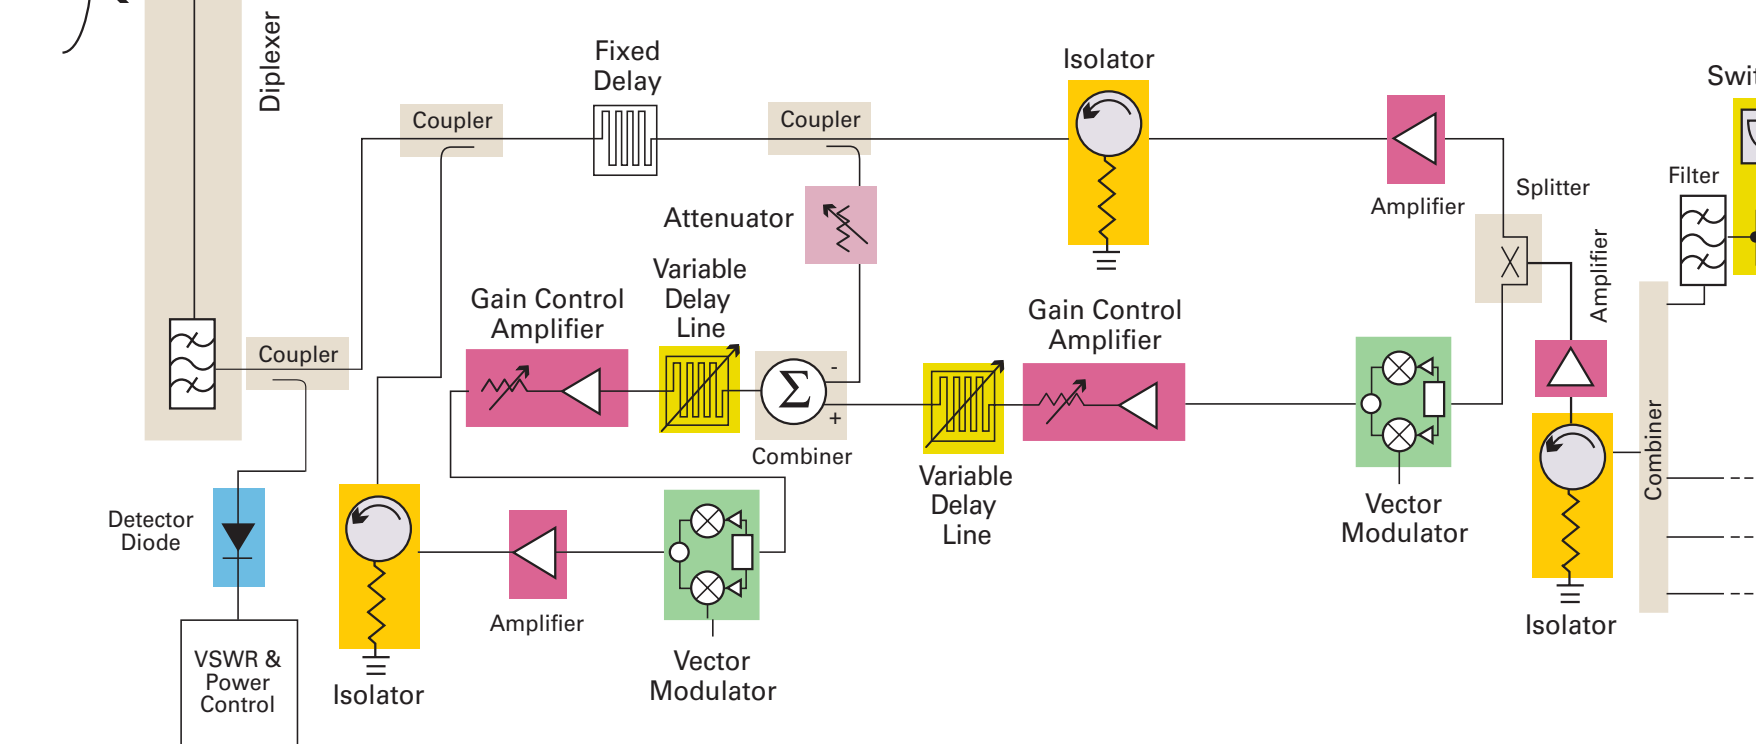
Diplexer

Coupler

Fixed Delay

Coupler

Isolator

Swi

Amplifier

Splitter

Filter

Attenuator

Variable Delay Line

Gain Control Amplifier

Gain Control Amplifier

Amplifier

Coupler

$\Sigma$

-

+

Combiner

Variable Delay Line

Vector Modulator

Combiner

Detector Diode

Isolator

Amplifier

Vector Modulator

Isolator

VSWR & Power Control